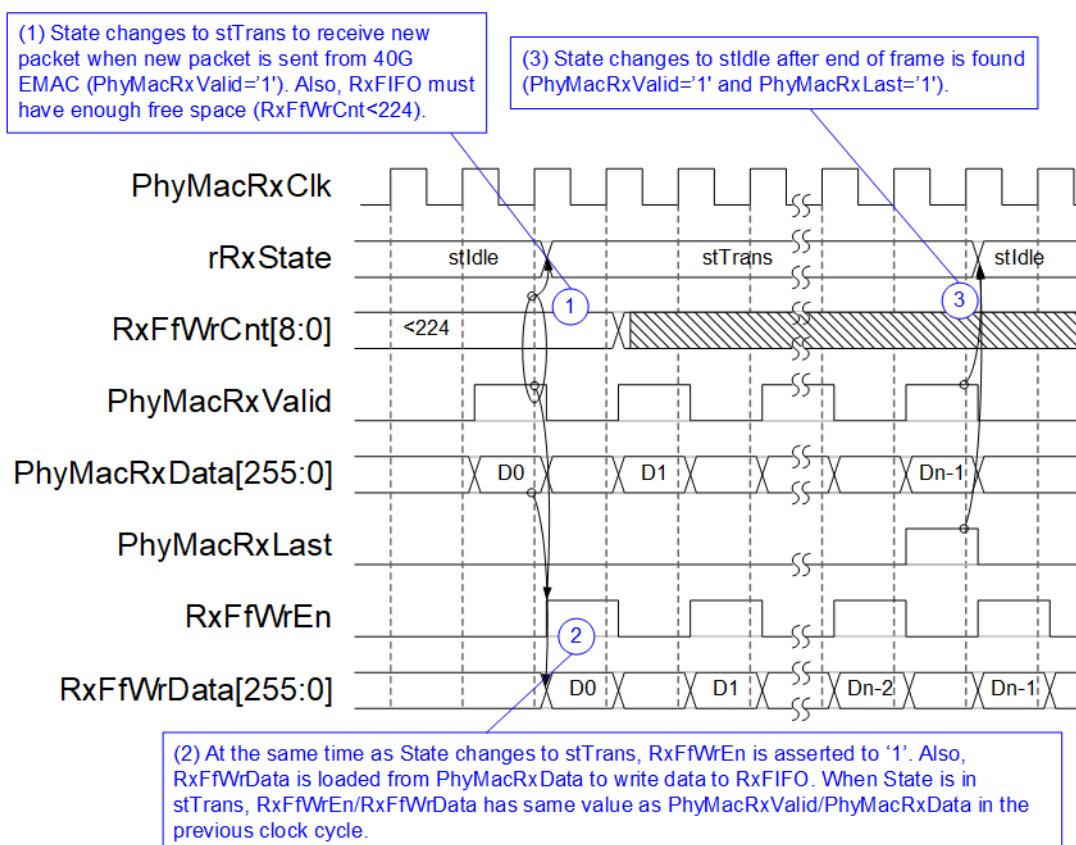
(1) State changes to stTrans to receive new packet when new packet is sent from 40G EMAC (PhyMacRxValid='1'). Also, RxFIFO must have enough free space (RxFfWrCnt<224).

(3) State changes to stIdle after end of frame is found (PhyMacRxValid='1' and PhyMacRxLast='1').

PhyMacRxClk

rRxState

stIdle

stTrans

stIdle

1

3

RxFfWrCnt[8:0]

<224

PhyMacRxValid

PhyMacRxData[255:0]

D0

D1

Dn-1

PhyMacRxLast

RxFfWrEn

2

RxFfWrData[255:0]

D0

D1

Dn-2

Dn-1

(2) At the same time as State changes to stTrans, RxFfWrEn is asserted to '1'. Also, RxFfWrData is loaded from PhyMacRxData to write data to RxFIFO. When State is in stTrans, RxFfWrEn/RxFfWrData has same value as PhyMacRxValid/PhyMacRxData in the previous clock cycle.